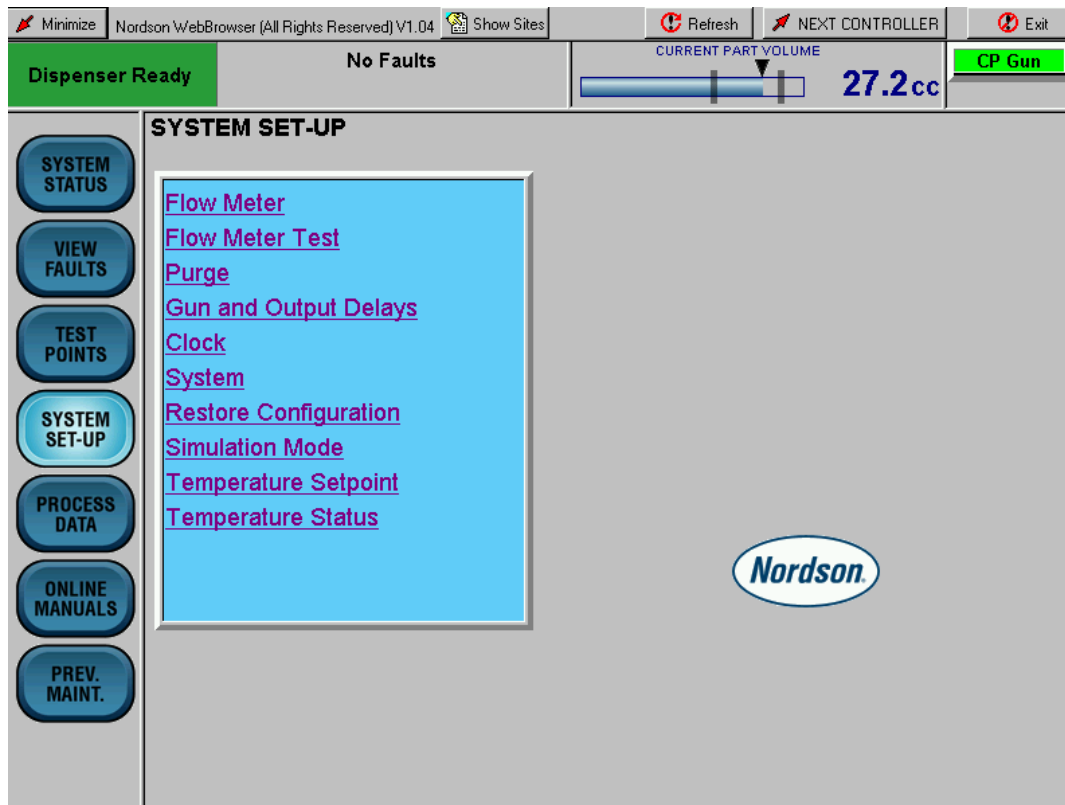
Minimize
Nordson WebBrowser (All Rights Reserved) V1.04
Show Sites
Refresh
NEXT CONTROLLER
Exit

Dispenser Ready
No Faults
CURRENT PART VOLUME
27.2cc
CP Gun

SYSTEM STATUS
VIEW FAULTS
TEST POINTS
SYSTEM SET-UP
PROCESS DATA
ONLINE MANUALS
PREV. MAINT.

SYSTEM SET-UP

Flow Meter
Flow Meter Test
Purge
Gun and Output Delays
Clock
System
Restore Configuration
Simulation Mode
Temperature Setpoint
Temperature Status

Nordson